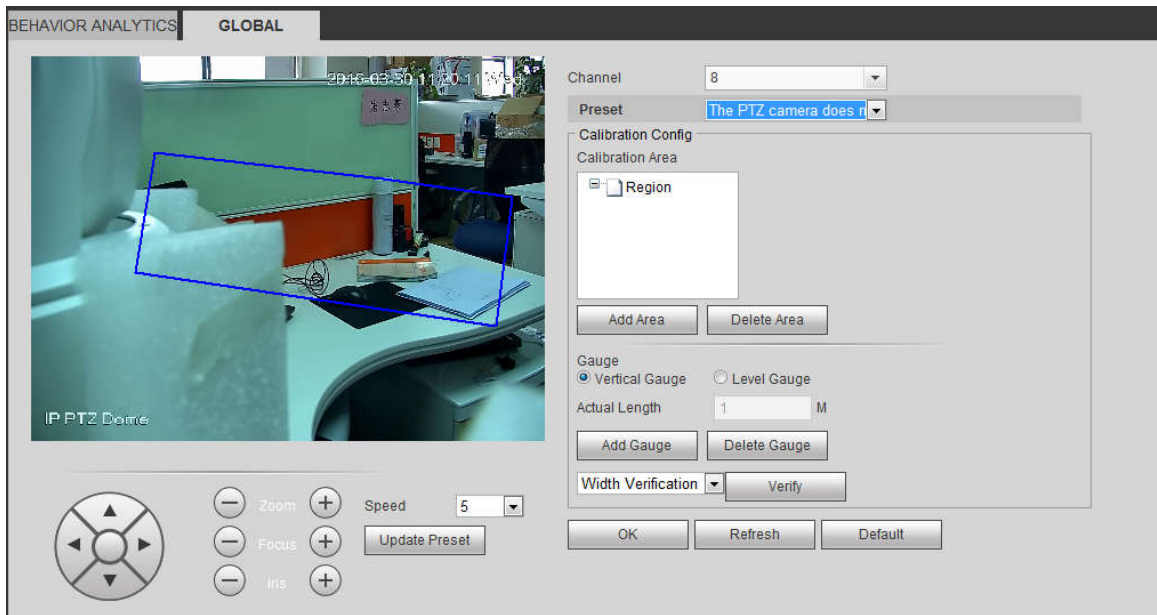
BEHAVIOR ANALYTICS GLOBAL

2016-03-30 11:20:11

IP PTZ Dome

Zoom
Focus
Iris
Speed 5
Update Preset

Channel 8
Preset The PTZ camera does n
Calibration Config
Calibration Area
Region
Add Area Delete Area
Gauge
Vertical Gauge Level Gauge
Actual Length 1 M
Add Gauge Delete Gauge
Width Verification Verify
OK Refresh Default